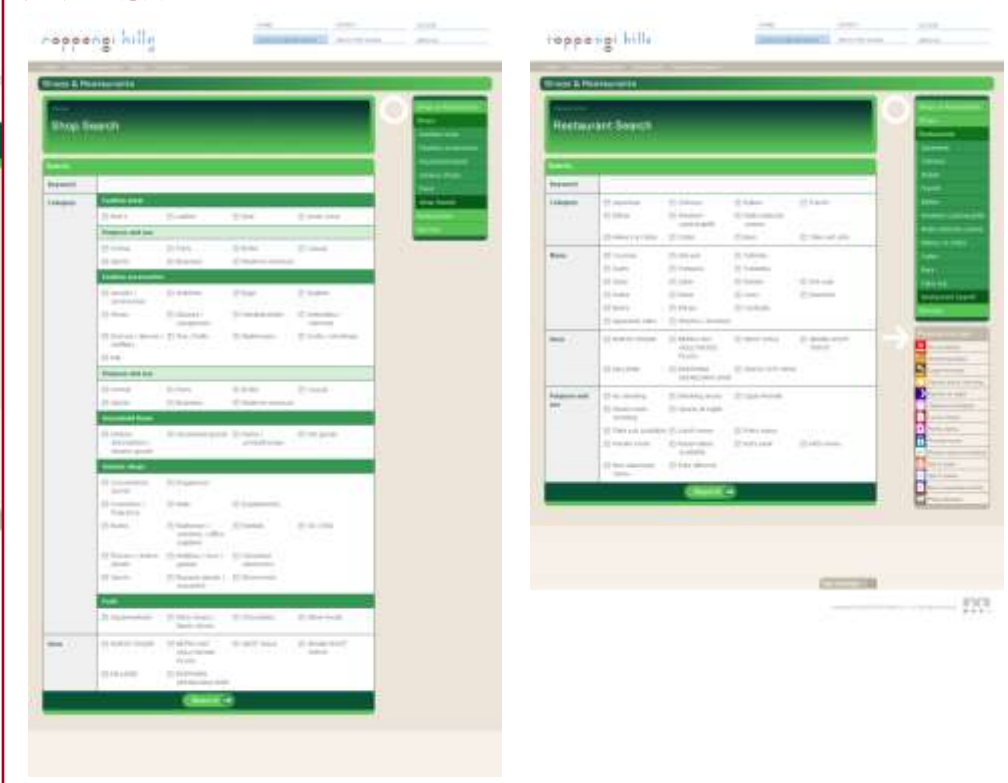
roppongi hills

Shops & Restaurants

Shop Search

Search

Keyword

Category

Search

roppongi hills

Shops & Restaurants

Restaurant Search

Search

Keyword

Category

Menu

Area

Purpose and use

Search